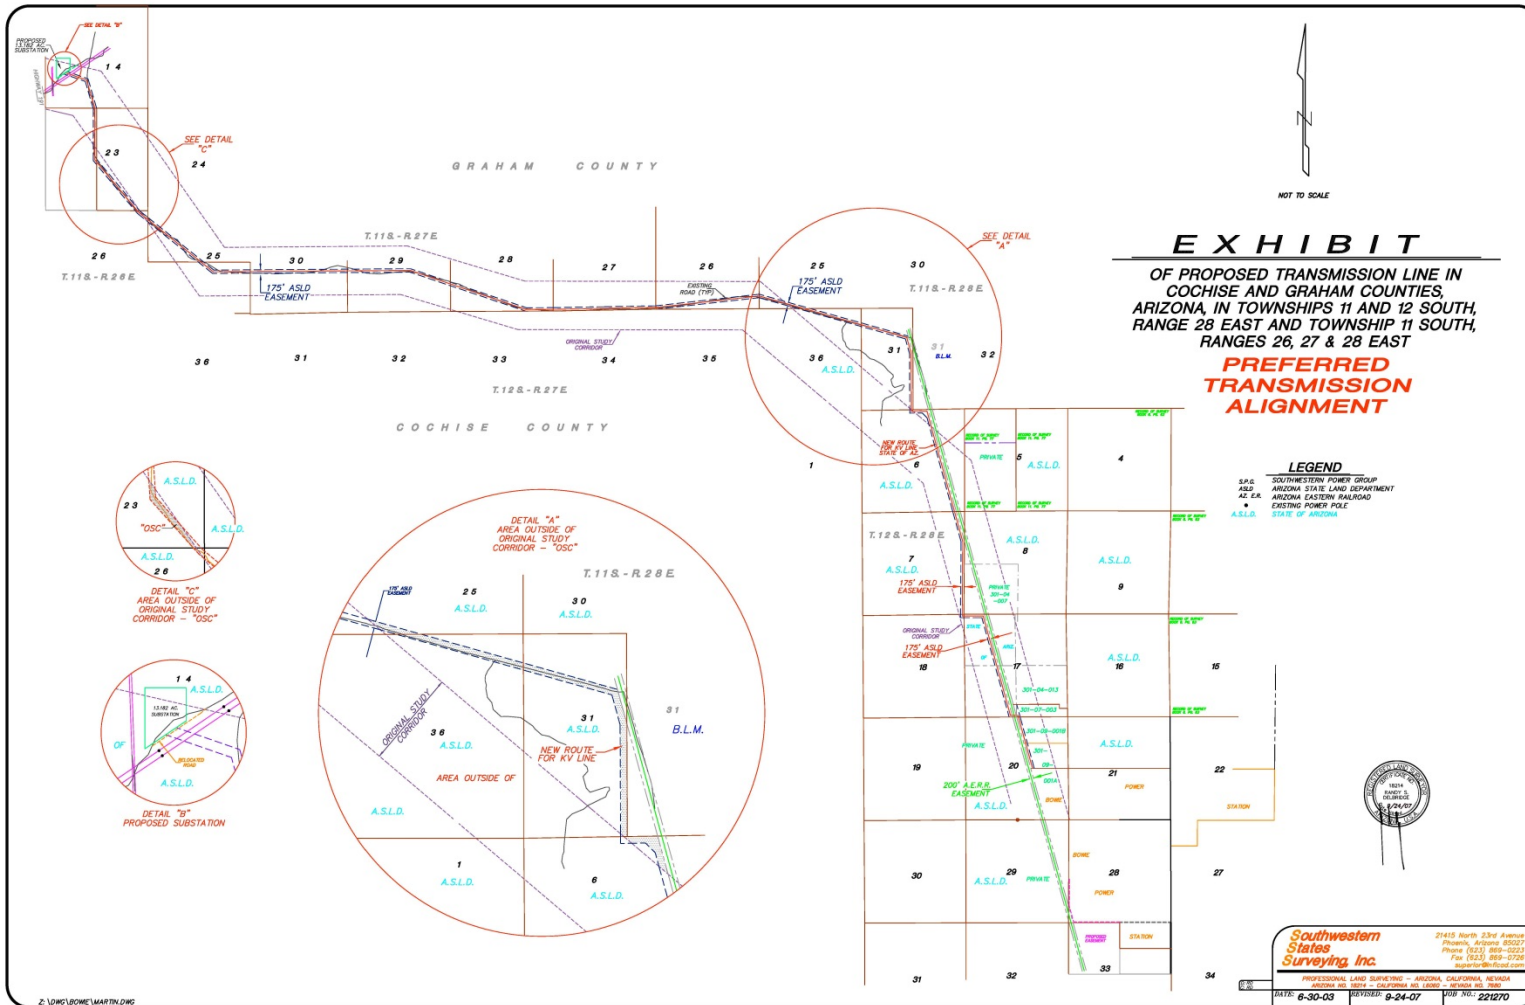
SEE DETAIL "B"
PROPOSED 13.182 AC. SUBSTATION
14
23
24
SEE DETAIL "C"
GRAHAM COUNTY
26
25
T.11S.-R.26E.
T.11S.-R.27E.
30
29
28
27
26
175' ASLD EASEMENT
EXISTING ROAD (TYP)
ORIGINAL STUDY CORRIDOR
36
31
32
33
34
35
T.12S.-R.27E.
COCHISE COUNTY
25
30
175' ASLD EASEMENT
SEE DETAIL "A"
T.11S.-R.28E.
36
A.S.L.D.
31
B.L.M.
32
NEW ROUTE FOR KV LINE STATE OF AZ.
1
6
A.S.L.D.
5
A.S.L.D.
PRIVATE
4
NOT TO SCALE
EXHIBIT
OF PROPOSED TRANSMISSION LINE IN COCHISE AND GRAHAM COUNTIES, ARIZONA, IN TOWNSHIPS 11 AND 12 SOUTH, RANGE 28 EAST AND TOWNSHIP 11 SOUTH, RANGES 26, 27 & 28 EAST
PREFERRED TRANSMISSION ALIGNMENT
LEGEND
S.P.G. SOUTHWESTERN POWER GROUP
ASLD ARIZONA STATE LAND DEPARTMENT
AZ. E.R. ARIZONA EASTERN RAILROAD
EXISTING POWER POLE
A.S.L.D. STATE OF ARIZONA
A.S.L.D.
23
"OSC"
A.S.L.D.
A.S.L.D.
26
DETAIL "C" AREA OUTSIDE OF ORIGINAL STUDY CORRIDOR - "OSC"
DETAIL "A" AREA OUTSIDE OF ORIGINAL STUDY CORRIDOR - "OSC"
T.11S.-R.28E.
175' ASLD EASEMENT
25
A.S.L.D.
30
A.S.L.D.
ORIGINAL STUDY CORRIDOR
36
A.S.L.D.
31
A.S.L.D.
31
B.L.M.
NEW ROUTE FOR KV LINE
AREA OUTSIDE OF
A.S.L.D.
1
A.S.L.D.
6
A.S.L.D.
14
A.S.L.D.
13.182 AC. SUBSTATION
OF
RELOCATED ROAD
A.S.L.D.
DETAIL "B" PROPOSED SUBSTATION
T.12S.-R.28E.
7
A.S.L.D.
175' ASLD EASEMENT
A.S.L.D.
8
PRIVATE
301-04-007
A.S.L.D.
9
ORIGINAL STUDY CORRIDOR
175' ASLD EASEMENT
18
17
A.S.L.D.
16
15
301-04-013
301-07-003
301-09-001B
PRIVATE
A.S.L.D.
19
20
21
22
200' A.E.R.R. EASEMENT
A.S.L.D.
BOWIE
POWER
STATION
30
A.S.L.D.
29
PRIVATE
BOWIE
28
POWER
27
STATION
31
32
33
34
Southwestern States Surveying, Inc.
21415 North 23rd Avenue Phoenix, Arizona 85027 Phone (623) 869-0223 Fax (623) 869-0726 superior@inficad.com
PROFESSIONAL LAND SURVEYING - ARIZONA, CALIFORNIA, NEVADA
DATE: 6-30-03
REVISED: 9-24-07
JOB NO.: 221270
RANDY S. DELBRIDGE 9/24/07
Z:\DWG\BOWIE\MARTIN.DWG